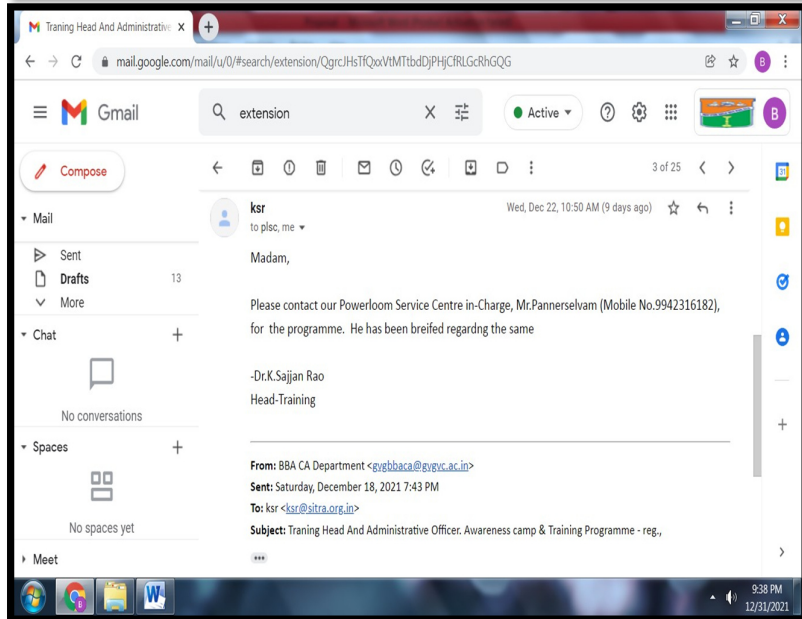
Traning Head And Administrative ×

mail.google.com/mail/u/0/#search/extension/QgrcJHsTfQxxVtMTtbdDjPHjCfRLGcRhGQG

Gmail

extension

Active

B

Compose

3 of 25

Mail

Sent

Drafts 13

More

Chat

No conversations

Spaces

No spaces yet

Meet

ksr

to plsc, me

Wed, Dec 22, 10:50 AM (9 days ago)

Madam,

Please contact our Powerloom Service Centre in-Charge, Mr.Pannerselvam (Mobile No.9942316182), for the programme. He has been breifed regardng the same

-Dr.K.Sajjan Rao
Head-Training

**From:** BBA CA Department <gvgbbaca@gvgvc.ac.in>
**Sent:** Saturday, December 18, 2021 7:43 PM
**To:** ksr <ksr@sitra.org.in>
**Subject:** Traning Head And Administrative Officer. Awareness camp & Training Programme - reg.,

9:38 PM
12/31/2021